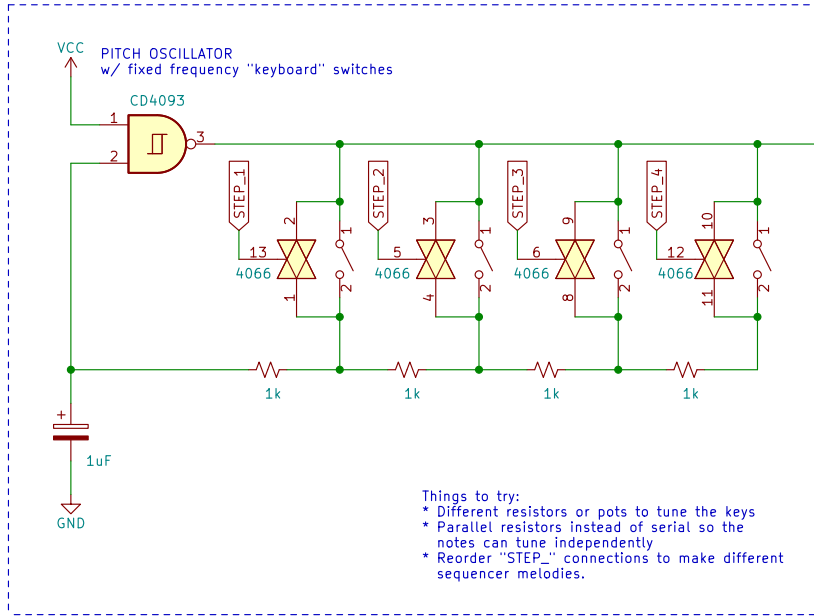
VCC

PITCH OSCILLATOR
w/ fixed frequency "keyboard" switches

CD4093

1
2
3

STEP_1
2
13
4066
1
1
2

STEP_2
3
5
4066
4
1
2

STEP_3
9
6
4066
8
1
2

STEP_4
10
12
4066
11
1
2

1k
1k
1k
1k

+
1uF

GND

Things to try:
* Different resistors or pots to tune the keys
* Parallel resistors instead of serial so the notes can tune independently
* Reorder "STEP_" connections to make different sequencer melodies.